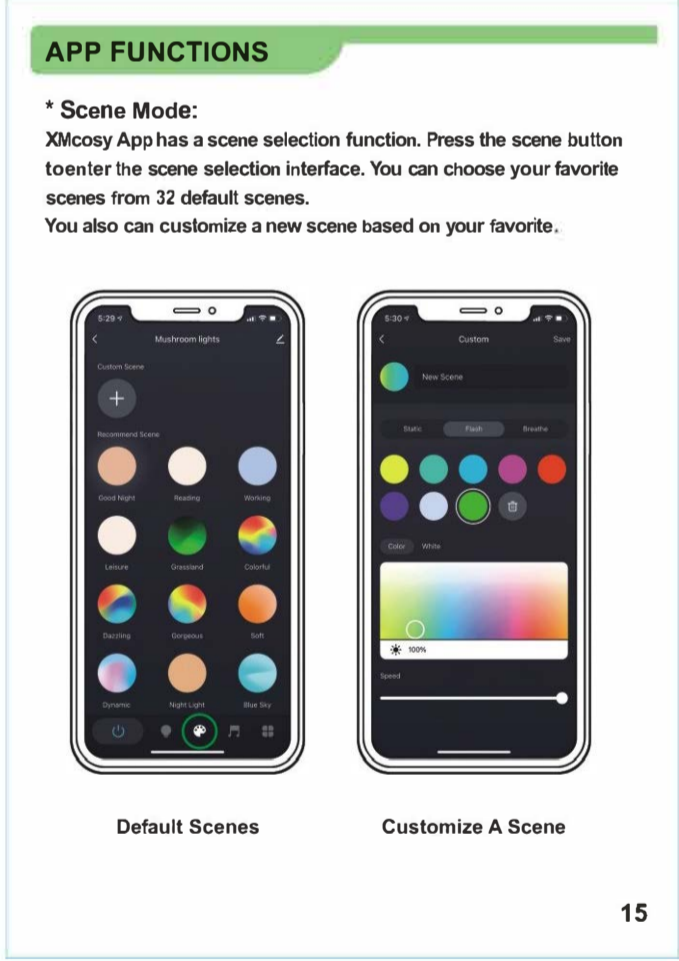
APP FUNCTIONS

* Scene Mode:

XMcosy App has a scene selection function. Press the scene button toenter the scene selection interface. You can choose your favorite scenes from 32 default scenes.
You also can customize a new scene based on your favorite.

5:29
Mushroom lights
Custom Scene
Recommend Scene
Good Night
Reading
Working
Leisure
Grassland
Colorful
Dazzling
Gorgeous
Soft
Dynamic
Night Light
Blue Sky

5:30
Custom
Save
New Scene
Static
Flash
Breathe
Color
White
100%
Speed

Default Scenes

Customize A Scene

15